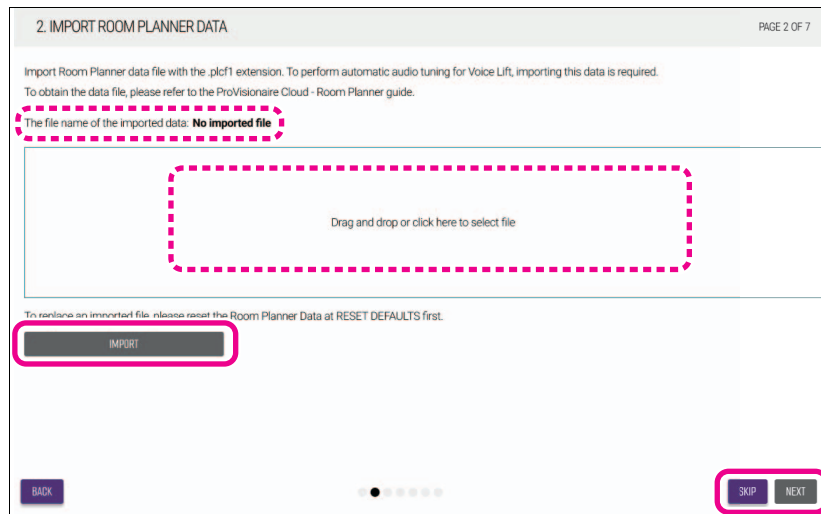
2. IMPORT ROOM PLANNER DATA

PAGE 2 OF 7

Import Room Planner data file with the .plcf1 extension. To perform automatic audio tuning for Voice Lift, importing this data is required.
To obtain the data file, please refer to the ProVisionaire Cloud - Room Planner guide.

The file name of the imported data: **No imported file**

Drag and drop or click here to select file

To replace an imported file, please reset the Room Planner Data at RESET DEFAULTS first.

IMPORT

BACK

SKIP

NEXT